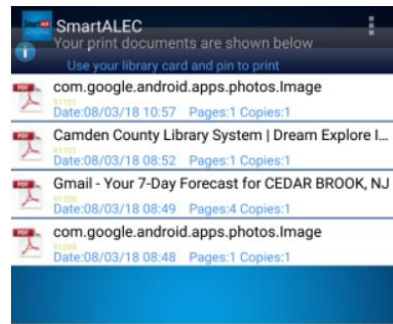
SmartALEC
Your print documents are shown below
Use your library card and pin to print

com.google.android.apps.photos.Image
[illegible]
Date:08/03/18 10:57 Pages:1 Copies:1

Camden County Library System | Dream Explore I...
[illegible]
Date:08/03/18 08:52 Pages:1 Copies:1

Gmail - Your 7-Day Forecast for CEDAR BROOK, NJ
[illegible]
Date:08/03/18 08:49 Pages:4 Copies:1

com.google.android.apps.photos.Image
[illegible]
Date:08/03/18 08:48 Pages:1 Copies:1